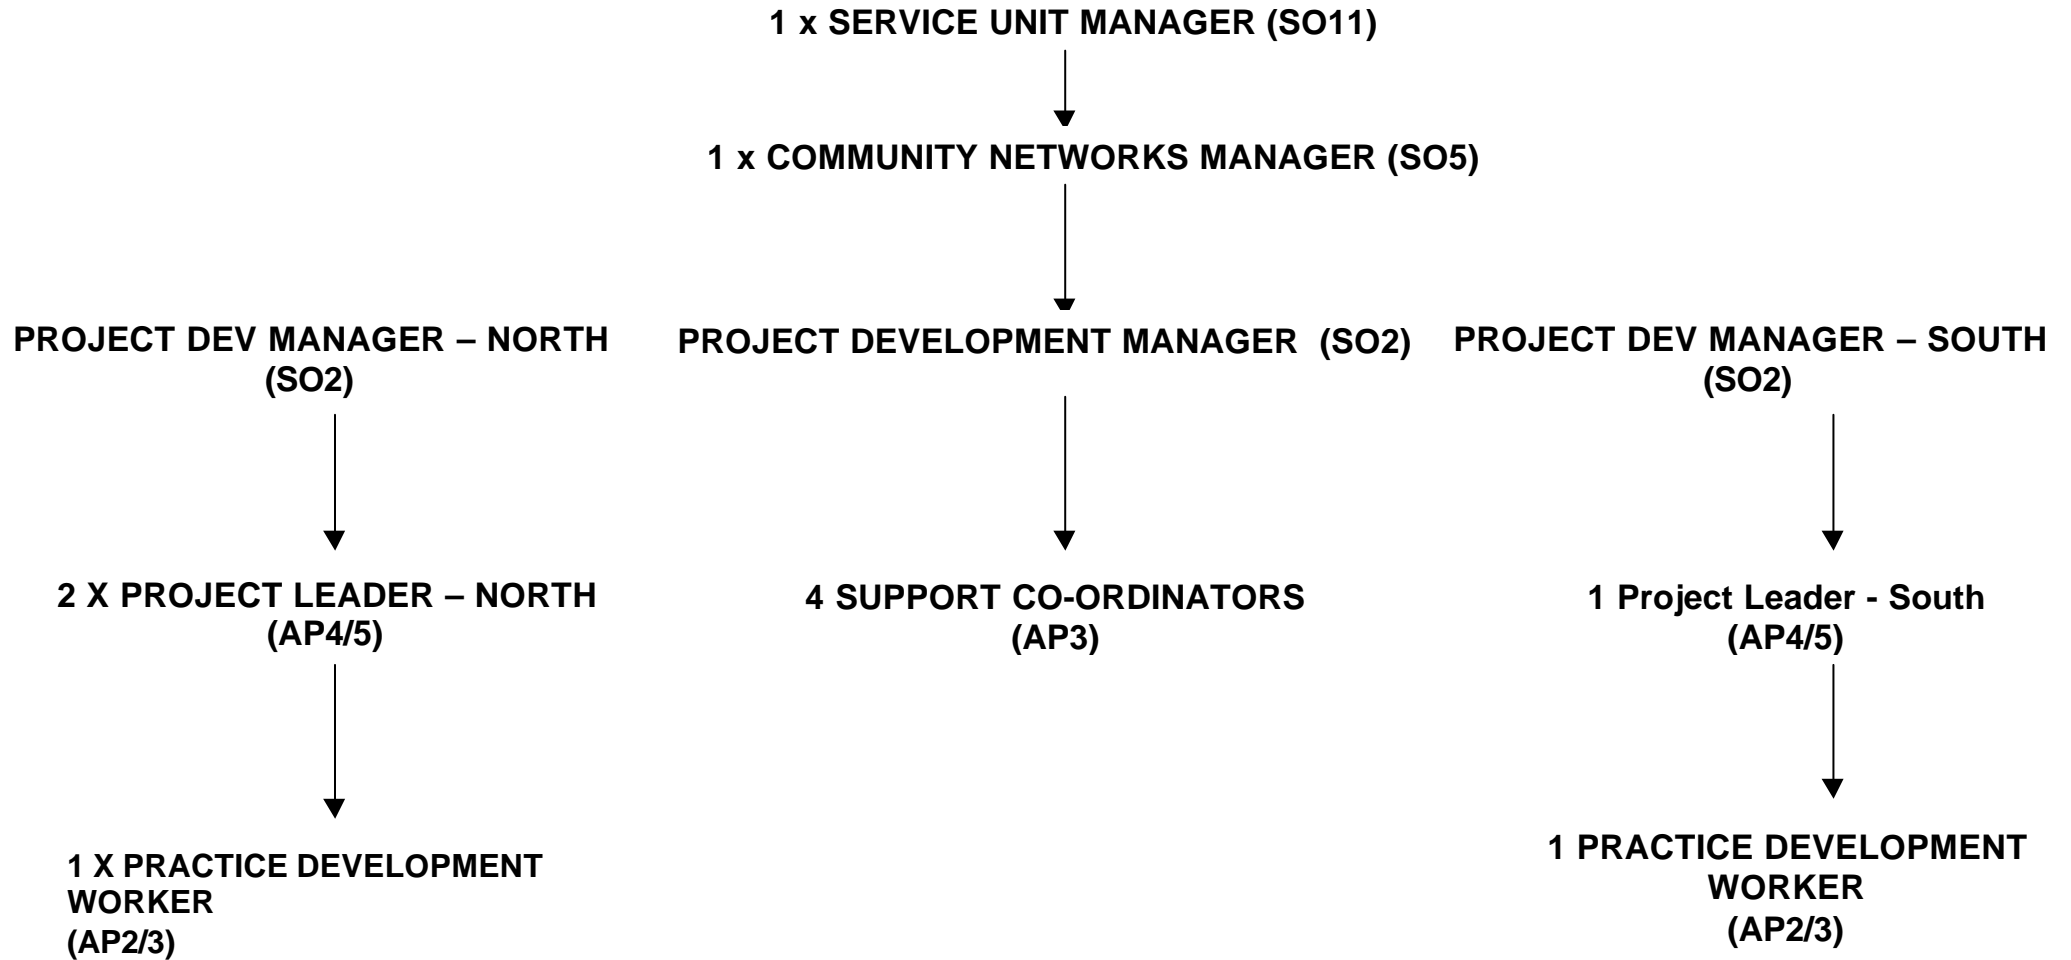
1 x SERVICE UNIT MANAGER (SO11)

1 x COMMUNITY NETWORKS MANAGER (SO5)

PROJECT DEV MANAGER – NORTH (SO2)

PROJECT DEVELOPMENT MANAGER (SO2)

PROJECT DEV MANAGER – SOUTH (SO2)

2 X PROJECT LEADER – NORTH (AP4/5)

4 SUPPORT CO-ORDINATORS (AP3)

1 Project Leader - South (AP4/5)

1 X PRACTICE DEVELOPMENT WORKER (AP2/3)

1 PRACTICE DEVELOPMENT WORKER (AP2/3)